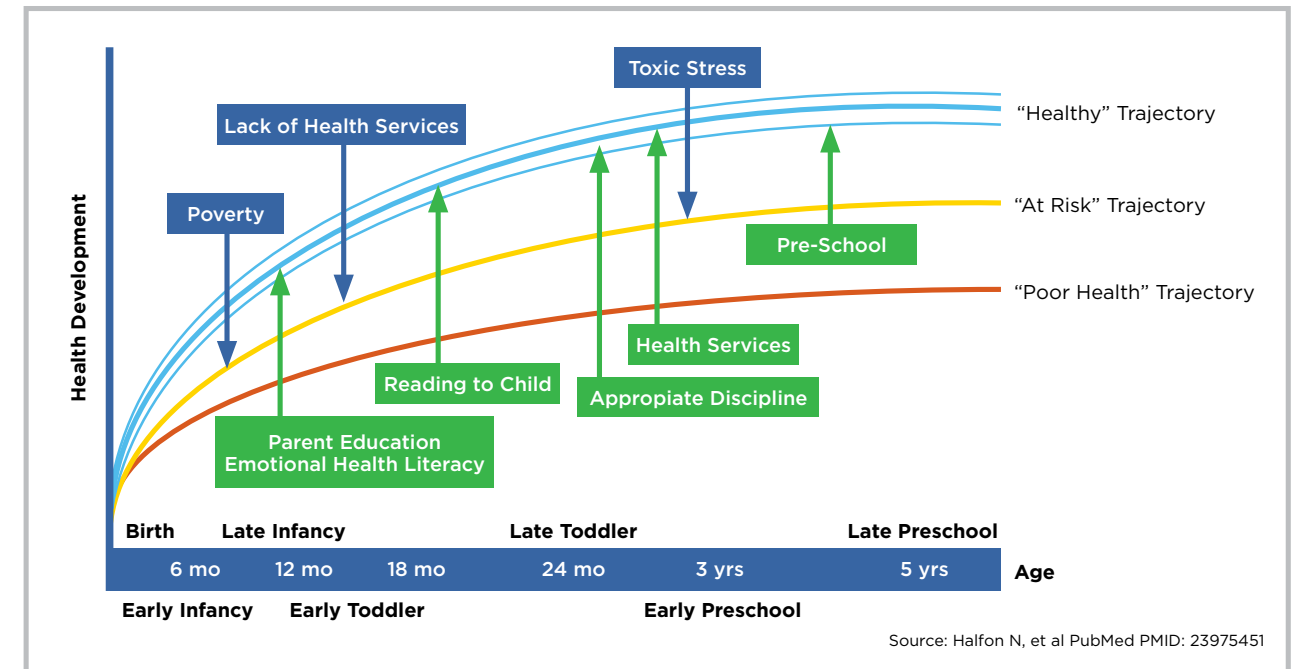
Toxic Stress

Lack of Health Services

"Healthy" Trajectory

Poverty

"At Risk" Trajectory

Pre-School

"Poor Health" Trajectory

Health Development

Health Services

Reading to Child

Appropiate Discipline

Parent Education
Emotional Health Literacy

Birth
Late Infancy
Late Toddler
Late Preschool

6 mo
12 mo
18 mo
24 mo
3 yrs
5 yrs
Age

Early Infancy
Early Toddler
Early Preschool

Source: Halfon N, et al PubMed PMID: 23975451